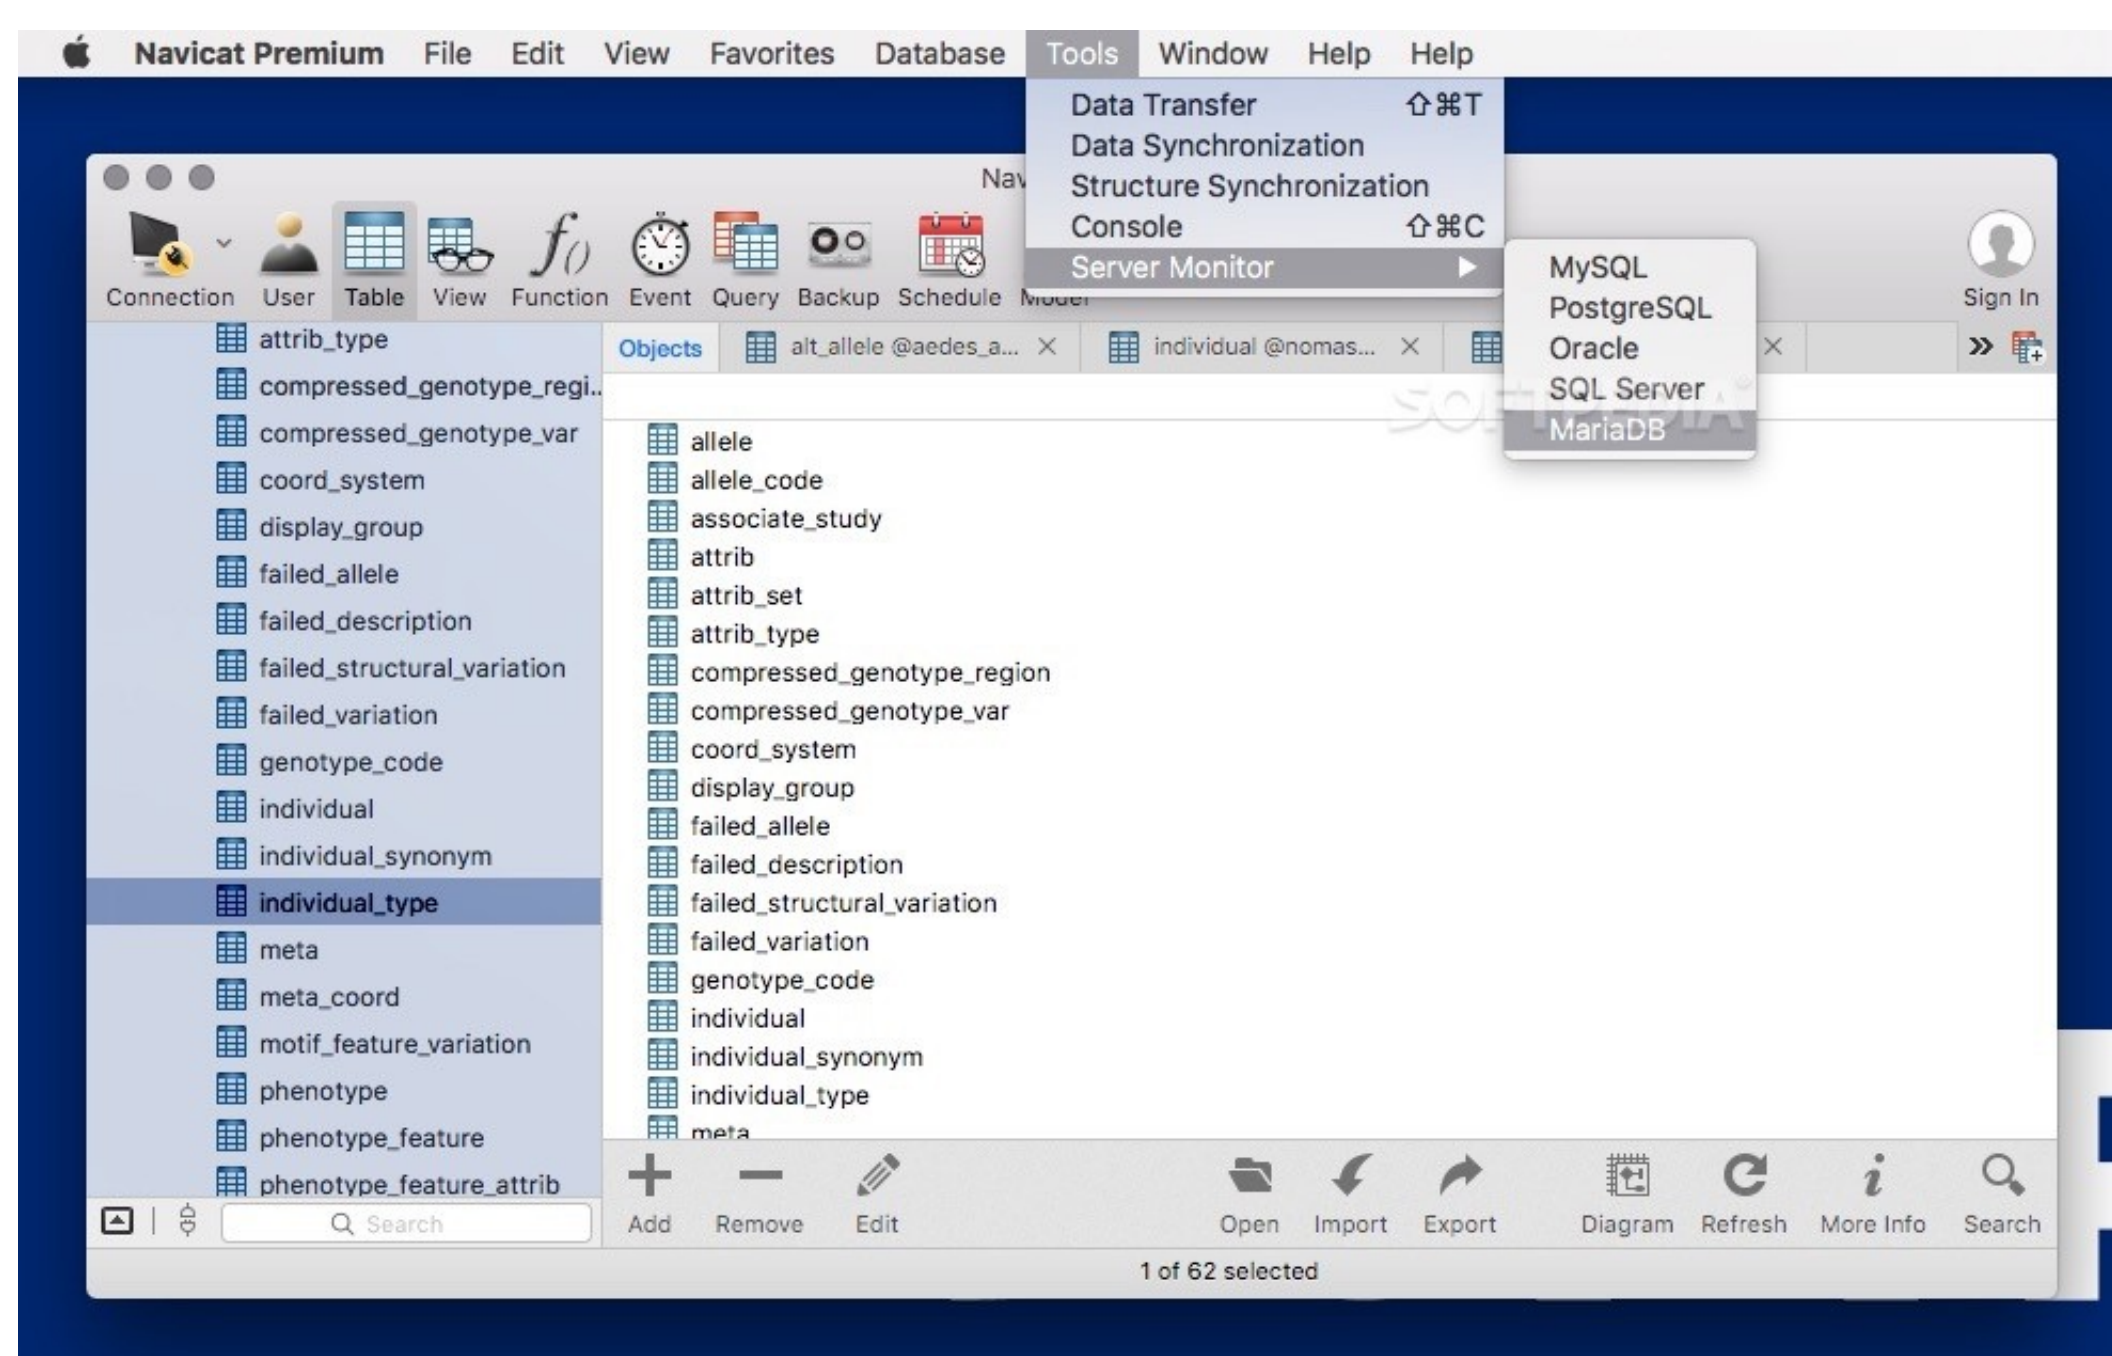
Navicat Premium File Edit View Favorites Database Tools Window Help Help

Data Transfer ⇧⌘T
Data Synchronization
Structure Synchronization
Console ⇧⌘C
Server Monitor

MySQL
PostgreSQL
Oracle
SQL Server
MariaDB

Nav

Connection User Table View Function Event Query Backup Schedule Model

Sign In

attrib_type
compressed_genotype_regi...
compressed_genotype_var
coord_system
display_group
failed_allele
failed_description
failed_structural_variation
failed_variation
genotype_code
individual
individual_synonym
individual_type
meta
meta_coord
motif_feature_variation
phenotype
phenotype_feature
phenotype_feature_attrib

Search

Objects alt_allele @aedes_a... individual @nomas...

allele
allele_code
associate_study
attrib
attrib_set
attrib_type
compressed_genotype_region
compressed_genotype_var
coord_system
display_group
failed_allele
failed_description
failed_structural_variation
failed_variation
genotype_code
individual
individual_synonym
individual_type
meta

Add Remove Edit Open Import Export Diagram Refresh More Info Search

1 of 62 selected

SOFTPEDIA